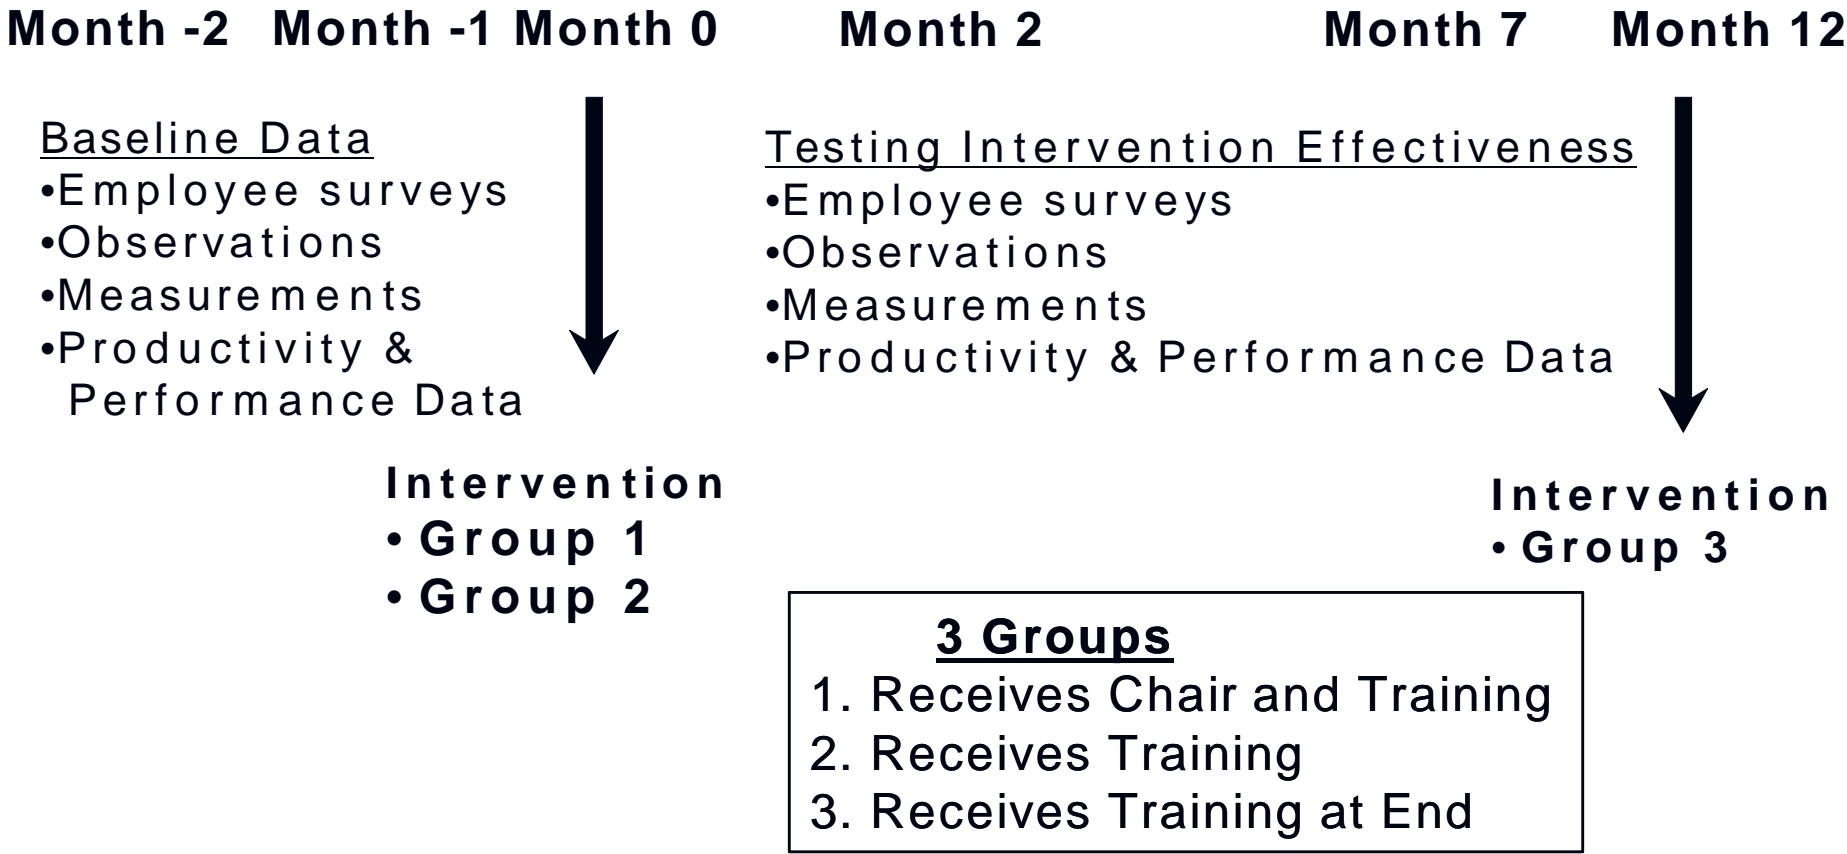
Month -2 Month -1 Month 0 Month 2 Month 7 Month 12

Baseline Data
•Employee surveys
•Observations
•Measurements
•Productivity & Performance Data

Intervention
• Group 1
• Group 2

Testing Intervention Effectiveness
•Employee surveys
•Observations
•Measurements
•Productivity & Performance Data

Intervention
• Group 3

3 Groups
1. Receives Chair and Training
2. Receives Training
3. Receives Training at End